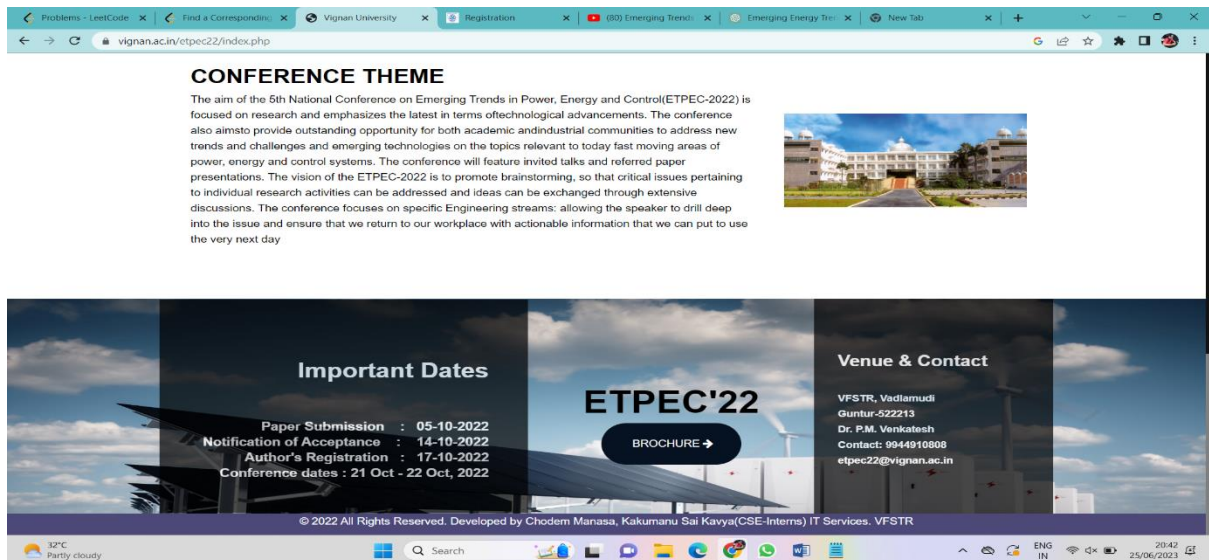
Problems - LeetCode | Find a Corresponding | Vignan University | Registration | (80) Emerging Trends | Emerging Energy Tre | New Tab

vignan.ac.in/etpec22/index.php

CONFERENCE THEME

The aim of the 5th National Conference on Emerging Trends in Power, Energy and Control(ETPEC-2022) is focused on research and emphasizes the latest in terms oftechnological advancements. The conference also aimsto provide outstanding opportunity for both academic andindustrial communities to address new trends and challenges and emerging technologies on the topics relevant to today fast moving areas of power, energy and control systems. The conference will feature invited talks and referred paper presentations. The vision of the ETPEC-2022 is to promote brainstorming, so that critical issues pertaining to individual research activities can be addressed and ideas can be exchanged through extensive discussions. The conference focuses on specific Engineering streams: allowing the speaker to drill deep into the issue and ensure that we return to our workplace with actionable information that we can put to use the very next day

Important Dates

Paper Submission : 05-10-2022
Notification of Acceptance : 14-10-2022
Author's Registration : 17-10-2022
Conference dates : 21 Oct - 22 Oct, 2022

ETPEC'22

BROCHURE

Venue & Contact

VFSTR, Vadlamudi
Guntur-522213
Dr. P.M. Venkatesh
Contact: 9944910808
etpec22@vignan.ac.in

© 2022 All Rights Reserved. Developed by Chodem Manasa, Kakumanu Sai Kavya(CSE-Interns) IT Services. VFSTR

32°C
Partly cloudy
Search
ENG
IN
20:42
25/06/2023